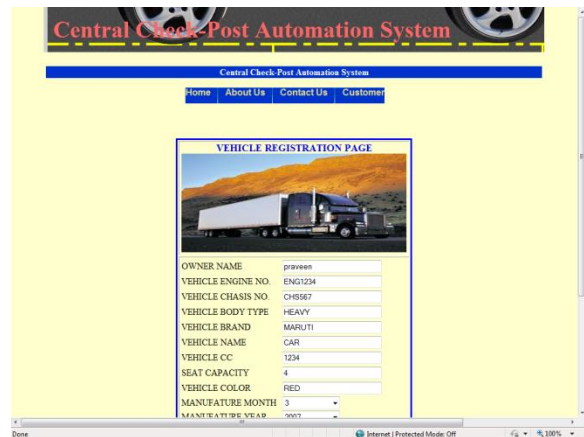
Central Check-Post Automation System

Central Check-Post Automation System

Home | About Us | Contact Us | Customer

VEHICLE REGISTRATION PAGE

| | |
|---|---|
| OWNER NAME | praveen |
| VEHICLE ENGINE NO. | ENG1234 |
| VEHICLE CHASIS NO. | CHS567 |
| VEHICLE BODY TYPE | HEAVY |
| VEHICLE BRAND | MARUTI |
| VEHICLE NAME | CAR |
| VEHICLE CC | 1234 |
| SEAT CAPACITY | 4 |
| VEHICLE COLOR | RED |
| MANUFATURE MONTH | 3 |
| MANUFATURE YEAR | 2007 |

Done

Internet | Protected Mode: Off

100%